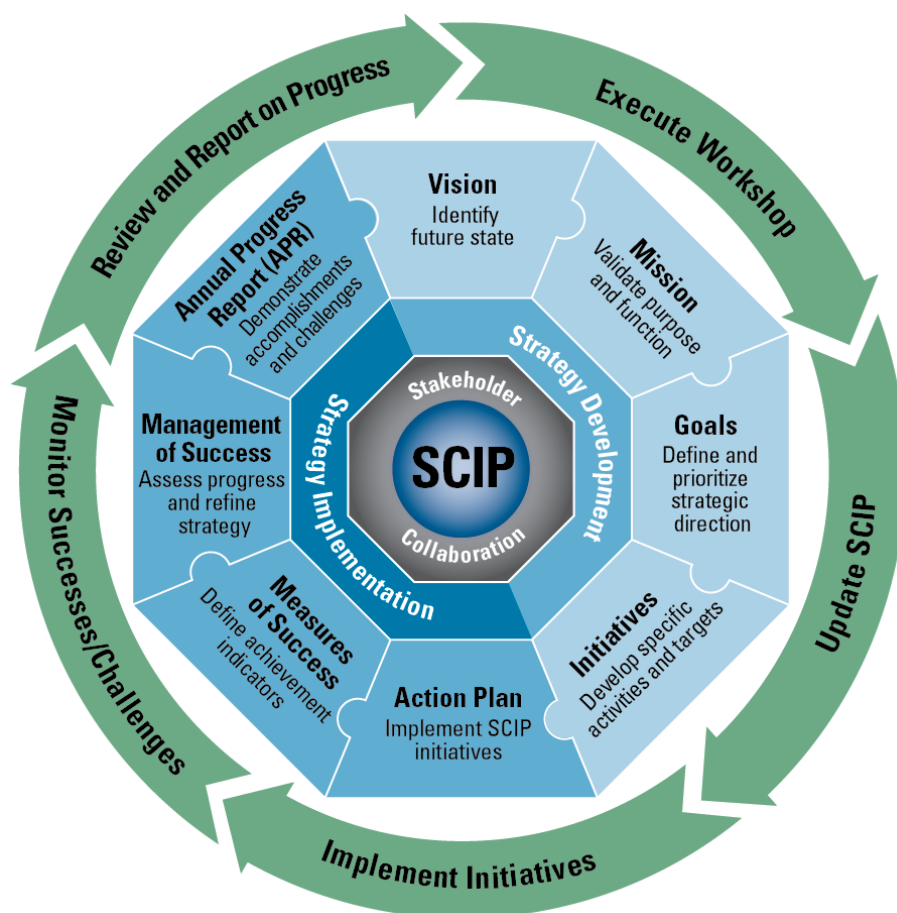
Review and Report on Progress

Execute Workshop

Update SCIP

Implement Initiatives

Monitor Successes/Challenges

Vision
Identify future state

Mission
Validate purpose and function

Goals
Define and prioritize strategic direction

Initiatives
Develop specific activities and targets

Action Plan
Implement SCIP initiatives

Measures of Success
Define achievement indicators

Management of Success
Assess progress and refine strategy

Annual Progress Report (APR)
Demonstrate accomplishments and challenges

Strategy Development

Strategy Implementation

Stakeholder

SCIP

Collaboration